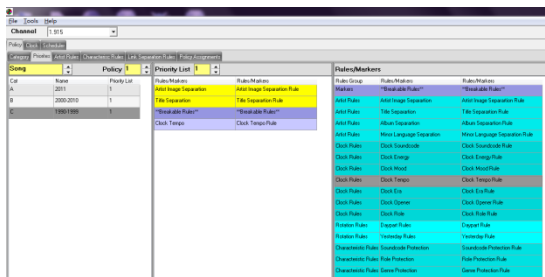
File Tools Help

Channel 1.915

Policy Clock Schedule

Category Priorities Artist Rules Characteristic Rules Link Separation Rules Policy Assignments

Song Policy 1 Priority List 1

| Cat | Name | Priority List |
|---|---|---|
| A | 2011 | 1 |
| B | 2000-2010 | 1 |
| C | 1990-1999 | 1 |

| Rules/Markers | Rules/Markers |
|---|---|
| Artist Image Separation | Artist Image Separation Rule |
| Title Separation | Title Separation Rule |
| **Breakable Rules** | **Breakable Rules** |
| Clock Tempo | Clock Tempo Rule |

Rules/Markers

| Rules Group | Rules/Markers | Rules/Markers |
|---|---|---|
| Markers | **Breakable Rules** | **Breakable Rules** |
| Artist Rules | Artist Image Separation | Artist Image Separation Rule |
| Artist Rules | Title Separation | Title Separation Rule |
| Artist Rules | Album Separation | Album Separation Rule |
| Artist Rules | Minor Language Separation | Minor Language Separation Rule |
| Clock Rules | Clock Soundcode | Clock Soundcode Rule |
| Clock Rules | Clock Energy | Clock Energy Rule |
| Clock Rules | Clock Mood | Clock Mood Rule |
| Clock Rules | Clock Tempo | Clock Tempo Rule |
| Clock Rules | Clock Era | Clock Era Rule |
| Clock Rules | Clock Opener | Clock Opener Rule |
| Clock Rules | Clock Role | Clock Role Rule |
| Rotation Rules | Daypart Rules | Daypart Rule |
| Rotation Rules | Yesterday Rules | Yesterday Rule |
| Characteristic Rules | Soundcode Protection | Soundcode Protection Rule |
| Characteristic Rules | Role Protection | Role Protection Rule |
| Characteristic Rules | Genre Protection | Genre Protection Rule |